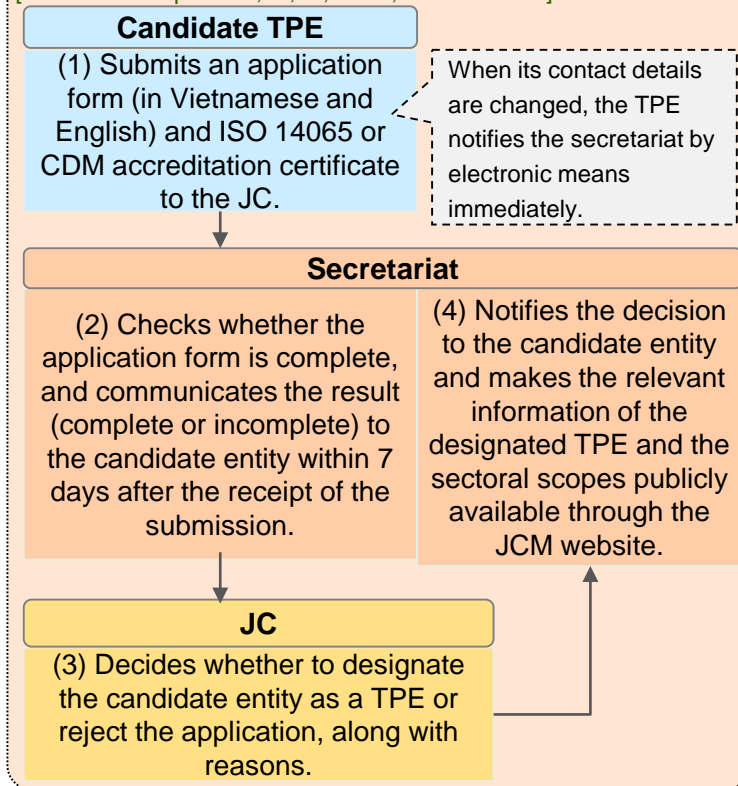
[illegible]

Candidate TPE

(1) Submits an application form (in Vietnamese and English) and ISO 14065 or CDM accreditation certificate to the JC.

When its contact details are changed, the TPE notifies the secretariat by electronic means immediately.

Secretariat

(2) Checks whether the application form is complete, and communicates the result (complete or incomplete) to the candidate entity within 7 days after the receipt of the submission.

(4) Notifies the decision to the candidate entity and makes the relevant information of the designated TPE and the sectoral scopes publicly available through the JCM website.

JC

(3) Decides whether to designate the candidate entity as a TPE or reject the application, along with reasons.